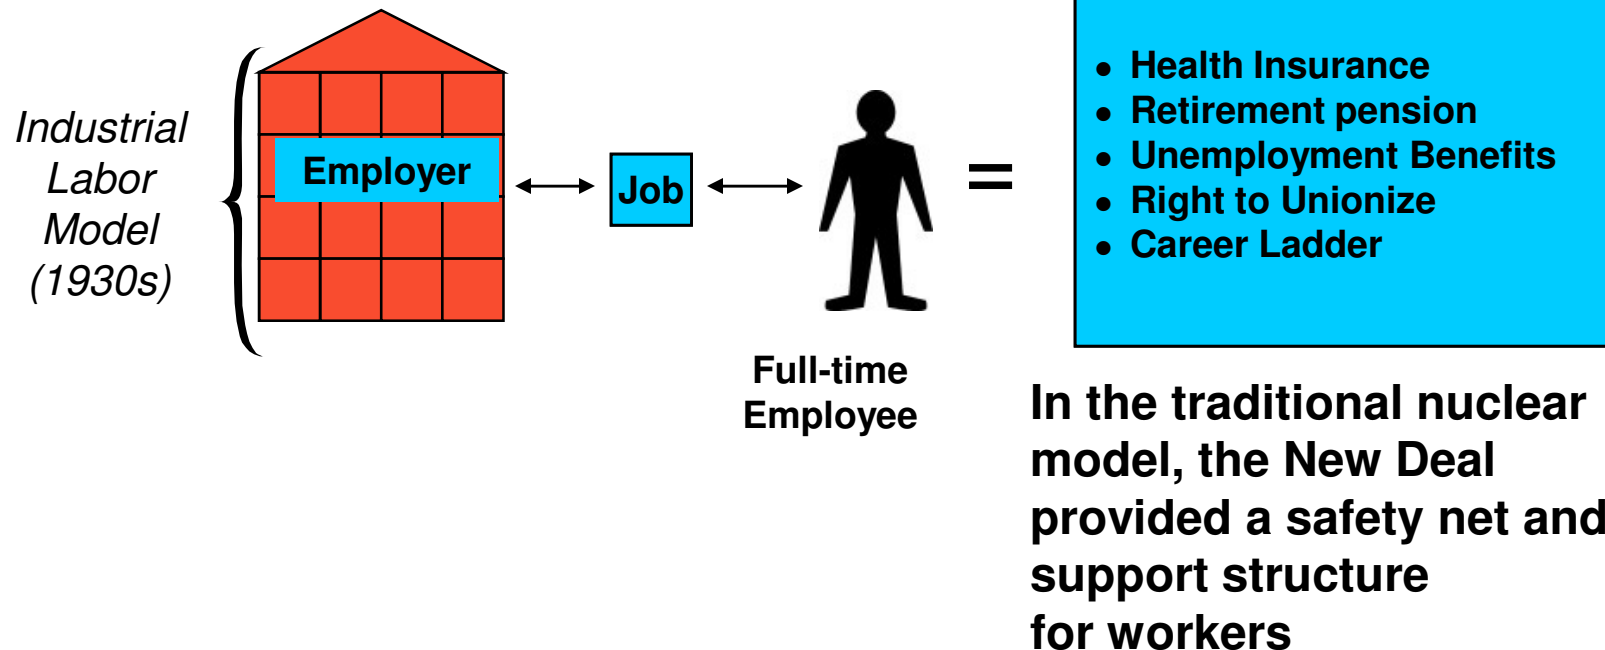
Industrial Labor Model (1930s)

Employer

Job

Full-time Employee

=

• Health Insurance
• Retirement pension
• Unemployment Benefits
• Right to Unionize
• Career Ladder

In the traditional nuclear model, the New Deal provided a safety net and support structure for workers